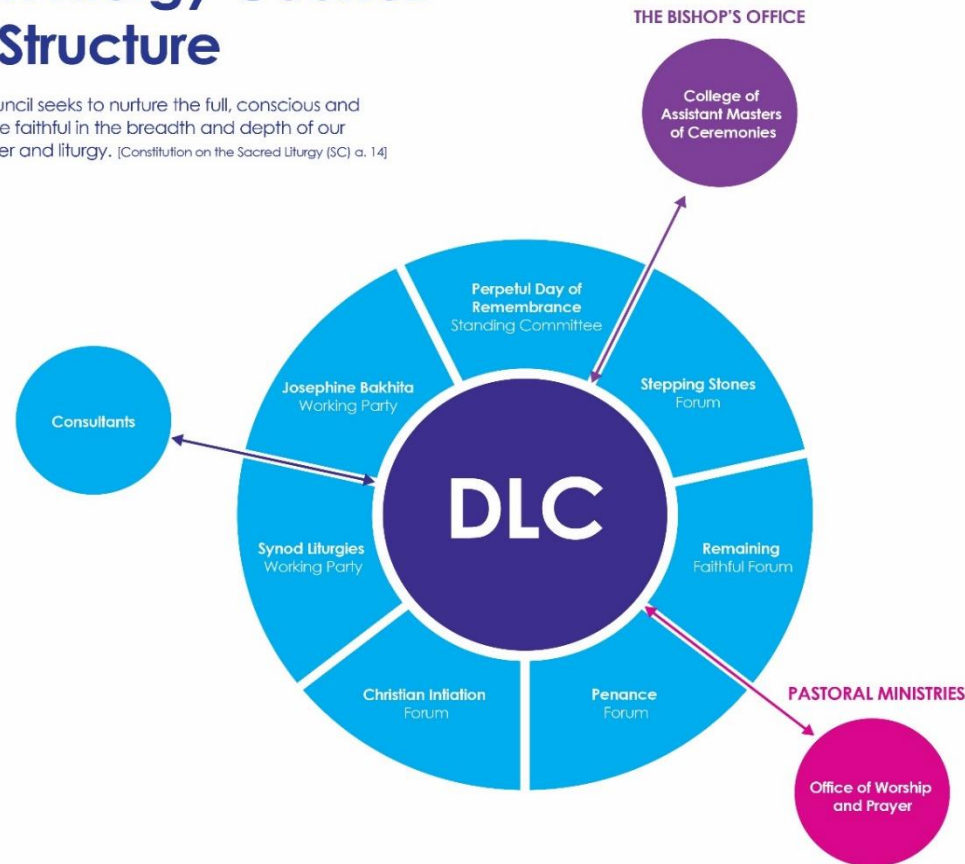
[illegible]
Structure

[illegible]uncil seeks to nurture the full, conscious and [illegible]e faithful in the breadth and depth of our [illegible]er and liturgy. [Constitution on the Sacred Liturgy (SC) a. 14]

THE BISHOP'S OFFICE

College of Assistant Masters of Ceremonies

Consultants

Perpetul Day of Remembrance
Standing Committee

Josephine Bakhita
Working Party

Stepping Stones
Forum

DLC

Synod Liturgies
Working Party

Remaining
Faithful Forum

Christian Intiation
Forum

Penance
Forum

PASTORAL MINISTRIES

Office of Worship and Prayer